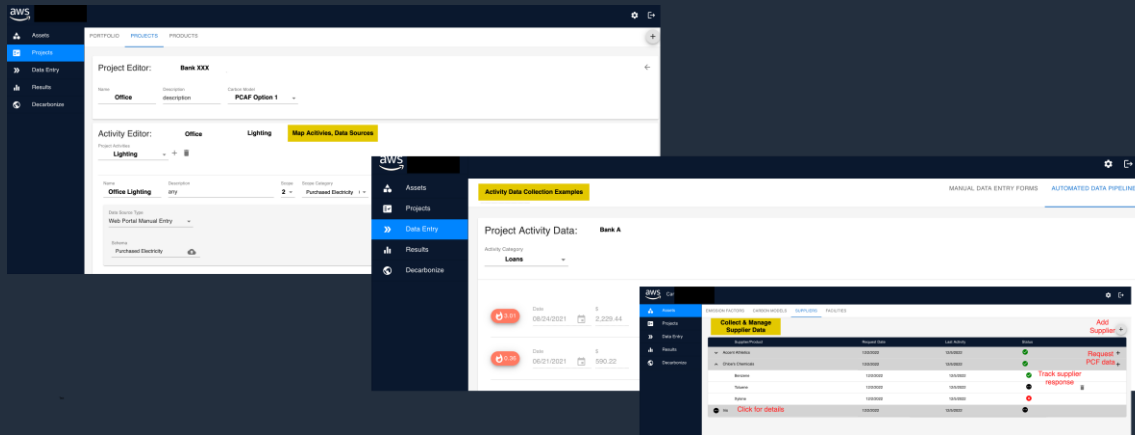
aws

Assets
Projects
Data Entry
Results
Decarbonize

PORTFOLIO PROJECTS PRODUCTS

Project Editor: Bank XXX

Name
Office

Description
description

Carbon Model
PCAF Option 1

Activity Editor: Office Lighting

Map Acitivies, Data Sources

Project Activities
Lighting

Name
Office Lighting

Description
any

Scope
2

Scope Category
Purchased Electricity

Data Source Type
Web Portal Manual Entry

Schema
Purchased Electricity

aws

Assets
Projects
Data Entry
Results
Decarbonize

Activity Data Collection Examples

MANUAL DATA ENTRY FORMS AUTOMATED DATA PIPELINE

Project Activity Data: Bank A

Activity Category
Loans

3.01
Date
08/24/2021
$
2,229.44

0.36
Date
06/01/2021
$
590.22

aws

Assets
Projects
Data Entry
Results
Decarbonize

EMISSION FACTORS CARBON MODELS SUPPLIERS FACILITIES

Collect & Manage Supplier Data

Add Supplier

| Supplier/Product | Request Date | Last Activity | Status |
|---|---|---|---|
| Acorn Athletics | 12/3/2022 | 12/4/2022 | |
| Ontario Chemicals | 12/3/2022 | 12/4/2022 | |
| Benzene | 12/3/2022 | 12/4/2022 | |
| Toluene | 12/3/2022 | 12/4/2022 | |
| Xylene | 12/3/2022 | 12/4/2022 | |
| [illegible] | 12/3/2022 | 12/4/2022 | |

Request PCF data

Track supplier response

Click for details